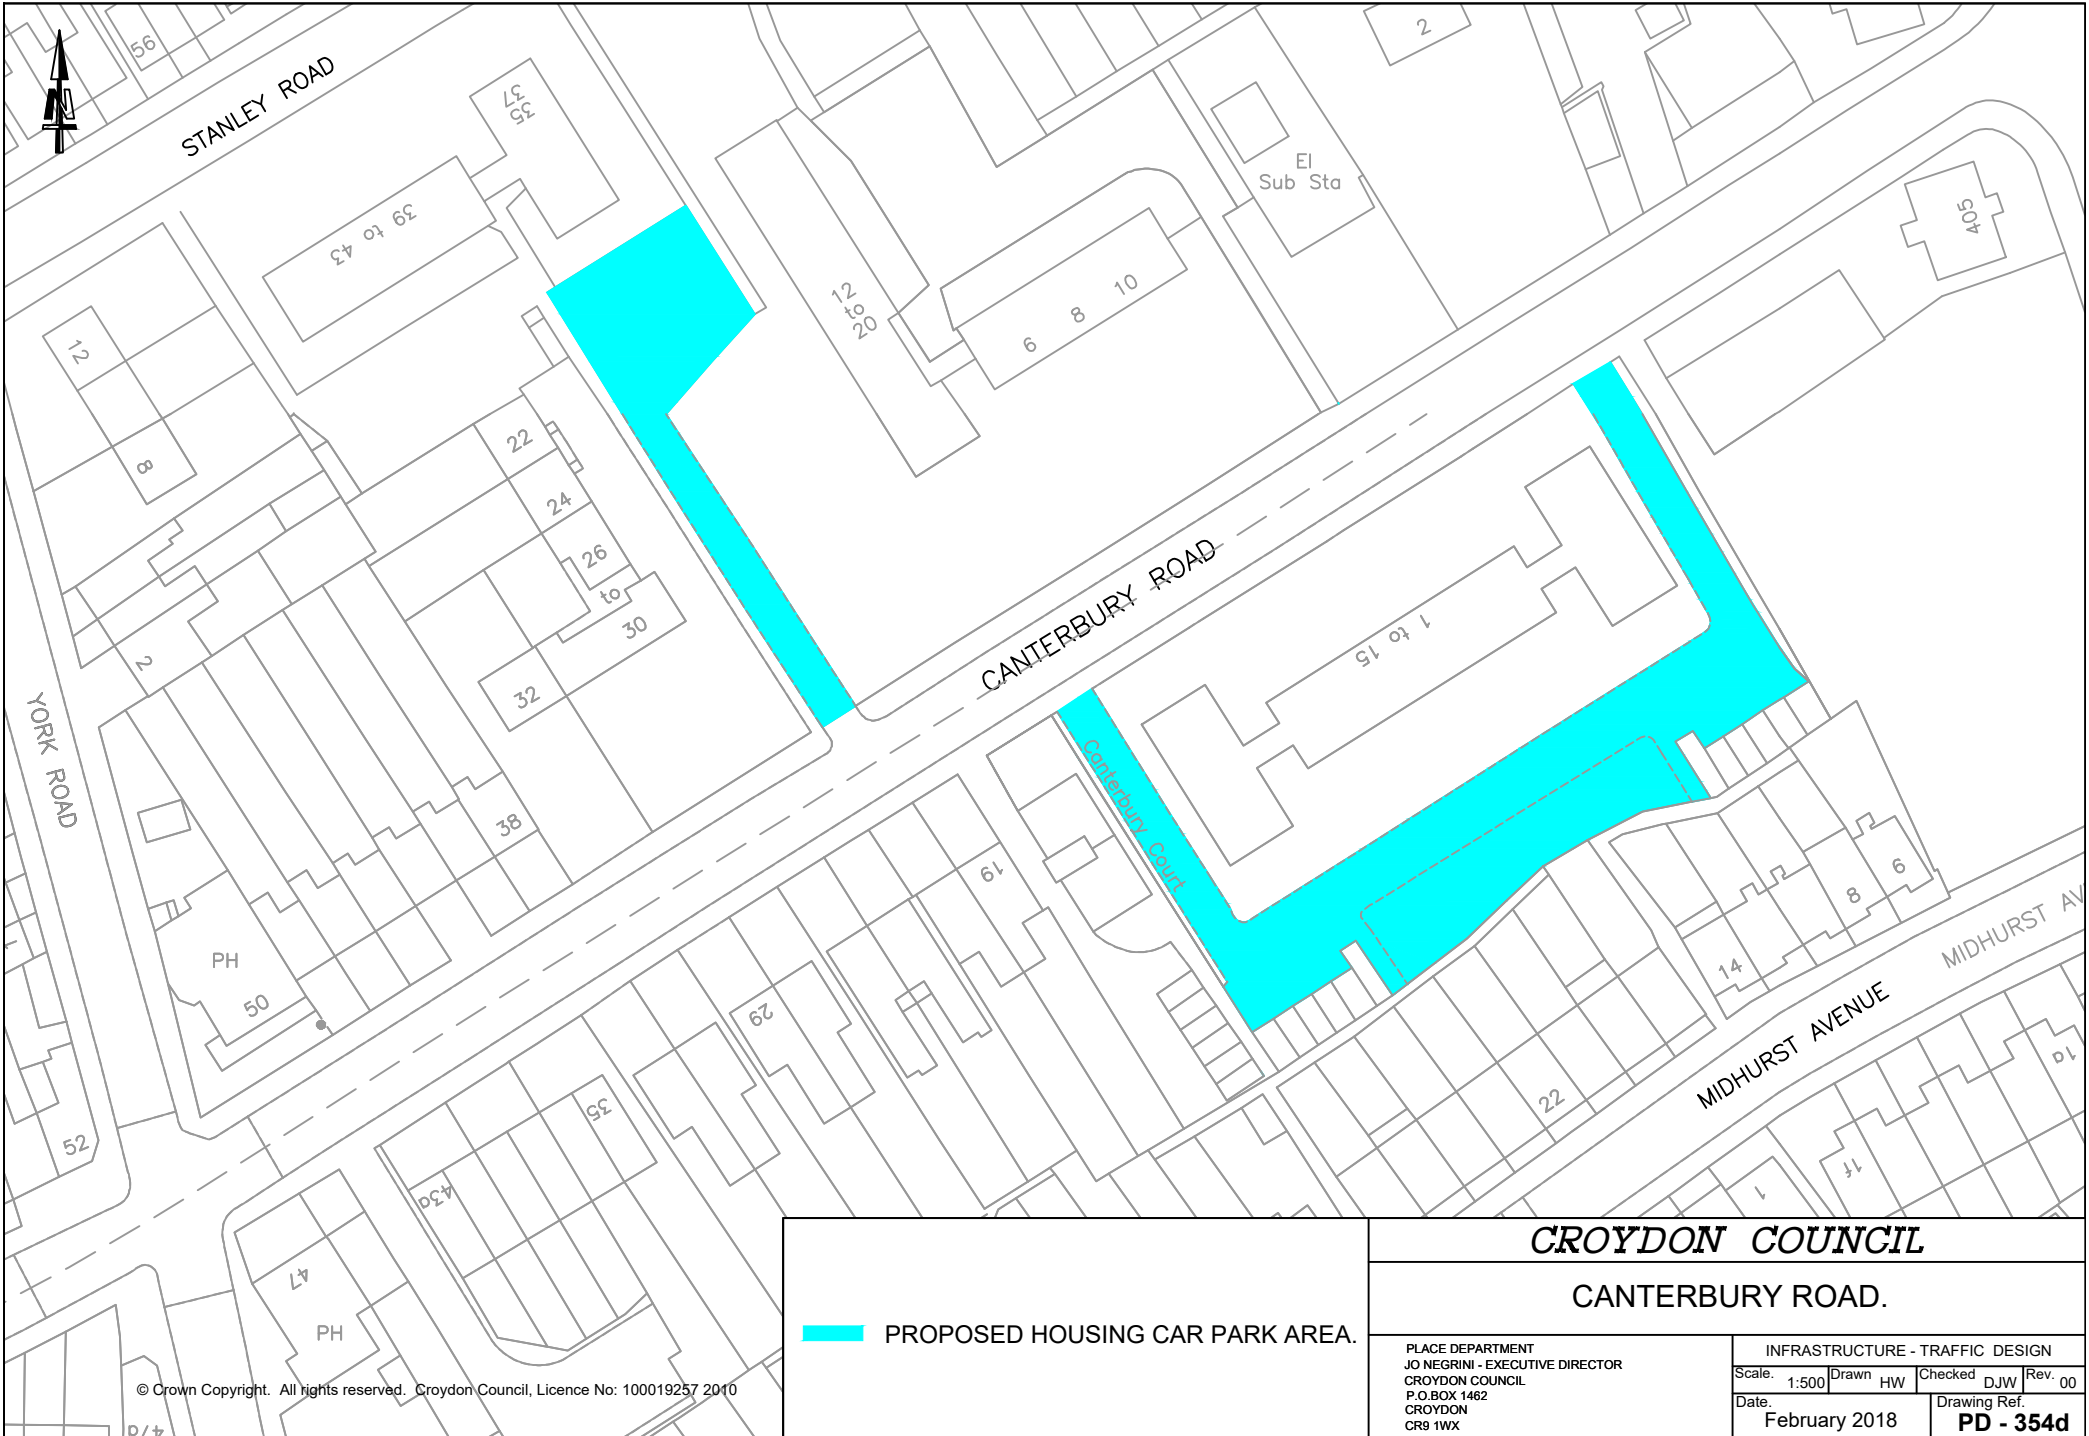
N

STANLEY ROAD

56

35
37

39 to 43

12

8

2

22

24

26
to
30

32

38

12
to
20

6 8 10

El
Sub Sta

2

405

CANTERBURY ROAD

1 to 15

Canterbury Court

YORK ROAD

PH

50

52

19

29

35

43a

47

PH

22

14

8

6

MIDHURST AVENUE

MIDHURST AV

1

1f

1a

47a

PROPOSED HOUSING CAR PARK AREA.

© Crown Copyright. All rights reserved. Croydon Council, Licence No: 100019257 2010

CROYDON COUNCIL

CANTERBURY ROAD.

PLACE DEPARTMENT
JO NEGRINI - EXECUTIVE DIRECTOR
CROYDON COUNCIL
P.O.BOX 1462
CROYDON
CR9 1WX

INFRASTRUCTURE - TRAFFIC DESIGN

| Scale. 1:500 | Drawn HW | Checked DJW | Rev. 00 |
|---|---|---|---|
| Date. February 2018 | Drawing Ref. PD - 354d | | |